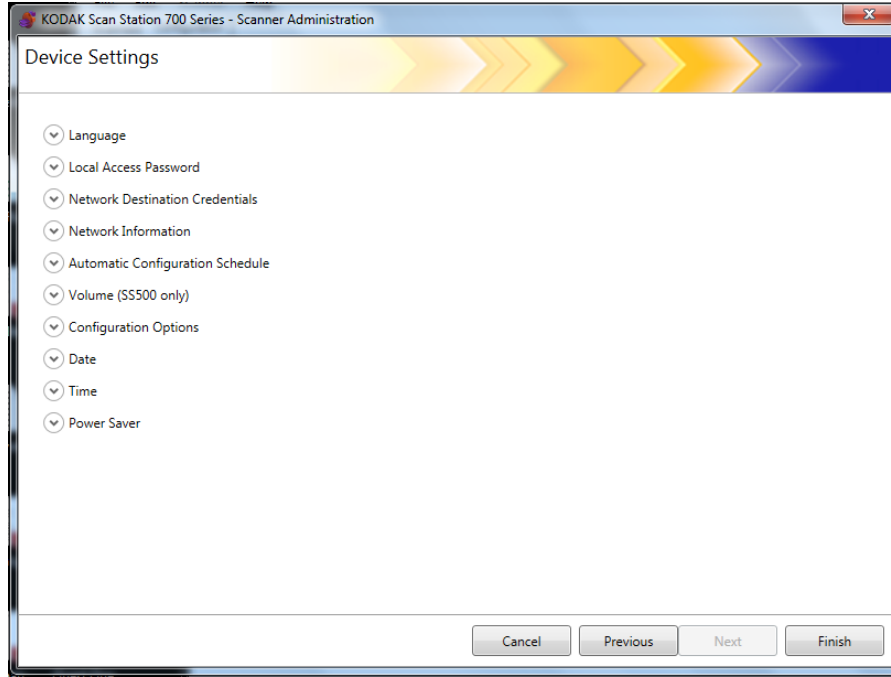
KODAK Scan Station 700 Series - Scanner Administration

Device Settings

Language
Local Access Password
Network Destination Credentials
Network Information
Automatic Configuration Schedule
Volume (SS500 only)
Configuration Options
Date
Time
Power Saver

Cancel
Previous
Next
Finish